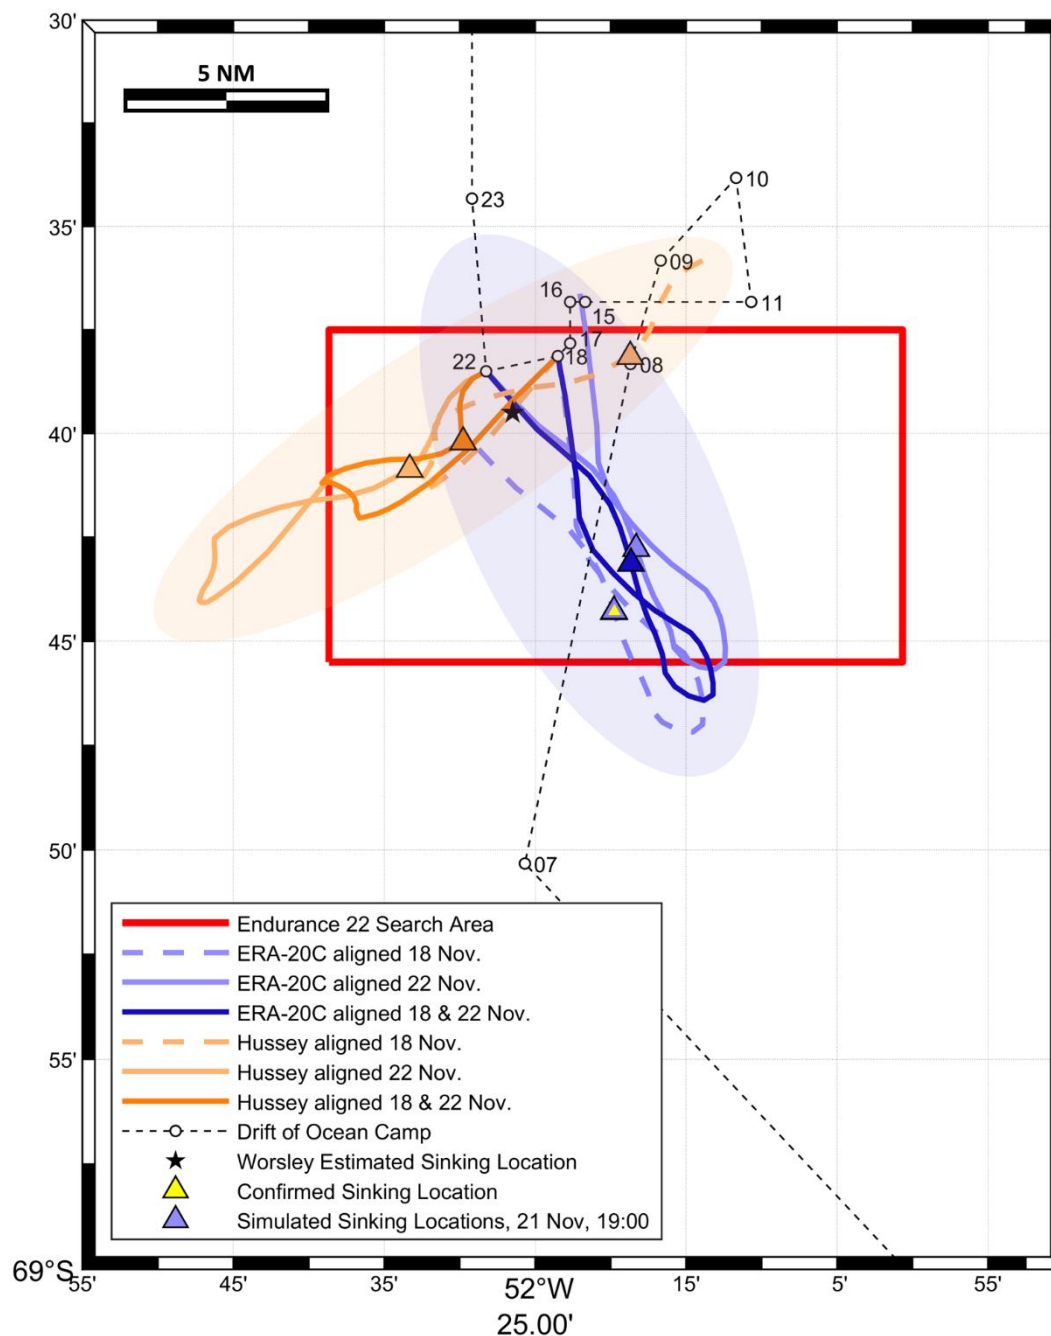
30'

5 NM

35'

40'

45'

50'

55'

69°S

10
23
09
16
11
15
17
22
18
08
07

Endurance 22 Search Area
ERA-20C aligned 18 Nov.
ERA-20C aligned 22 Nov.
ERA-20C aligned 18 & 22 Nov.
Hussey aligned 18 Nov.
Hussey aligned 22 Nov.
Hussey aligned 18 & 22 Nov.
Drift of Ocean Camp
Worsley Estimated Sinking Location
Confirmed Sinking Location
Simulated Sinking Locations, 21 Nov, 19:00

55'
45'
35'
52°W
25.00'
15'
5'
55'